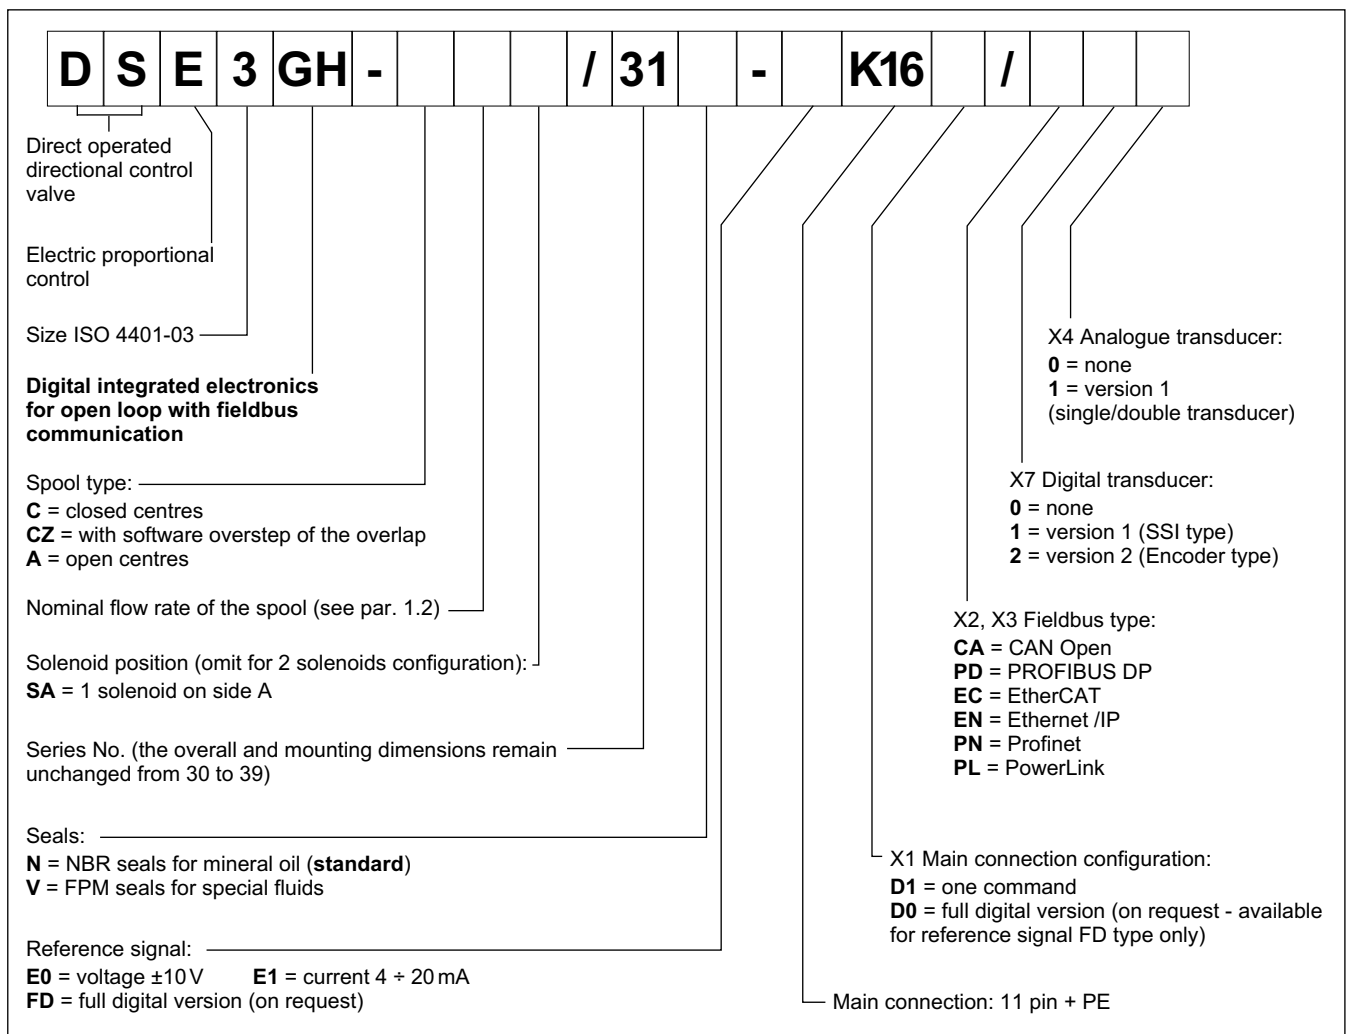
| D | S | E | 3 | GH | - | | | | / | 31 | | - | | K16 | | / | | | |
|---|---|---|---|---|---|---|---|---|---|---|---|---|---|---|---|---|---|---|---|

Direct operated directional control valve

Electric proportional control

Size ISO 4401-03

**Digital integrated electronics for open loop with fieldbus communication**

Spool type:
**C** = closed centres
**CZ** = with software overstep of the overlap
**A** = open centres

Nominal flow rate of the spool (see par. 1.2)

Solenoid position (omit for 2 solenoids configuration):
**SA** = 1 solenoid on side A

Series No. (the overall and mounting dimensions remain unchanged from 30 to 39)

Seals:
**N** = NBR seals for mineral oil (**standard**)
**V** = FPM seals for special fluids

Reference signal:
**E0** = voltage ±10 V **E1** = current 4 ÷ 20 mA
**FD** = full digital version (on request)

X4 Analogue transducer:
**0** = none
**1** = version 1 (single/double transducer)

X7 Digital transducer:
**0** = none
**1** = version 1 (SSI type)
**2** = version 2 (Encoder type)

X2, X3 Fieldbus type:
**CA** = CAN Open
**PD** = PROFIBUS DP
**EC** = EtherCAT
**EN** = Ethernet /IP
**PN** = Profinet
**PL** = PowerLink

X1 Main connection configuration:
**D1** = one command
**D0** = full digital version (on request - available for reference signal FD type only)

Main connection: 11 pin + PE